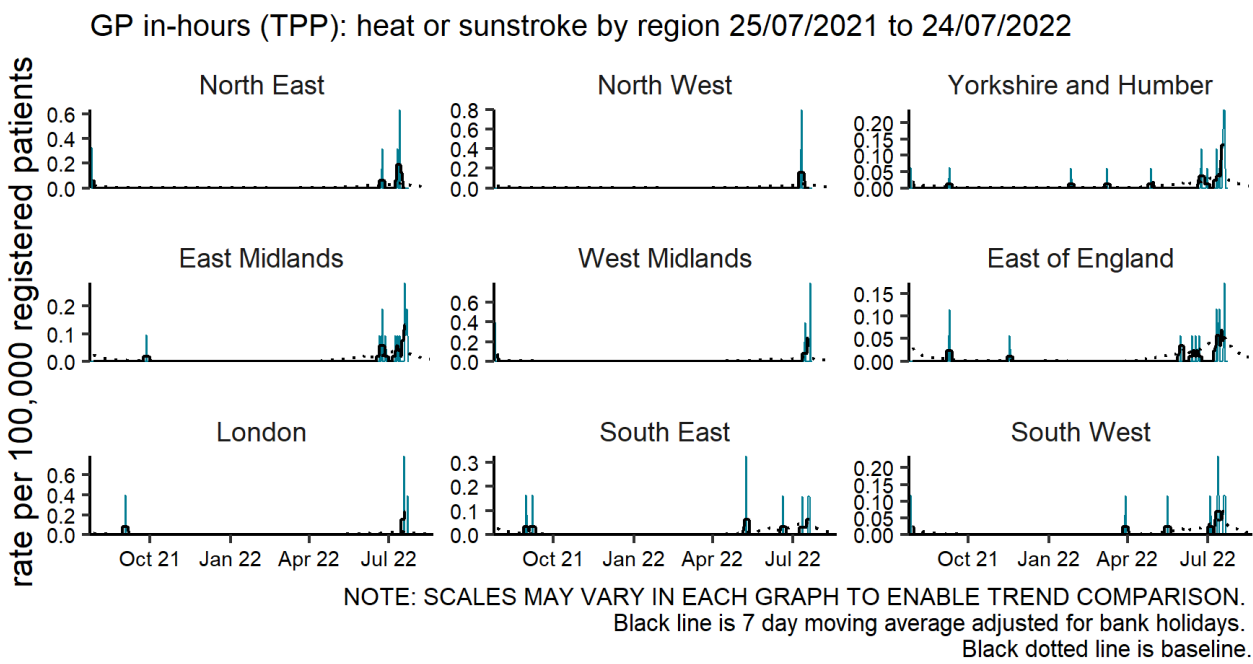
GP in-hours (TPP): heat or sunstroke by region 25/07/2021 to 24/07/2022

rate per 100,000 registered patients

North East
0.6
0.4
0.2
0.0

North West
0.8
0.6
0.4
0.2
0.0

Yorkshire and Humber
0.20
0.15
0.10
0.05
0.00

East Midlands
0.2
0.1
0.0

West Midlands
0.6
0.4
0.2
0.0

East of England
0.15
0.10
0.05
0.00

London
0.6
0.4
0.2
0.0
Oct 21
Jan 22
Apr 22
Jul 22

South East
0.3
0.2
0.1
0.0
Oct 21
Jan 22
Apr 22
Jul 22

South West
0.20
0.15
0.10
0.05
0.00
Oct 21
Jan 22
Apr 22
Jul 22

NOTE: SCALES MAY VARY IN EACH GRAPH TO ENABLE TREND COMPARISON.
Black line is 7 day moving average adjusted for bank holidays.
Black dotted line is baseline.